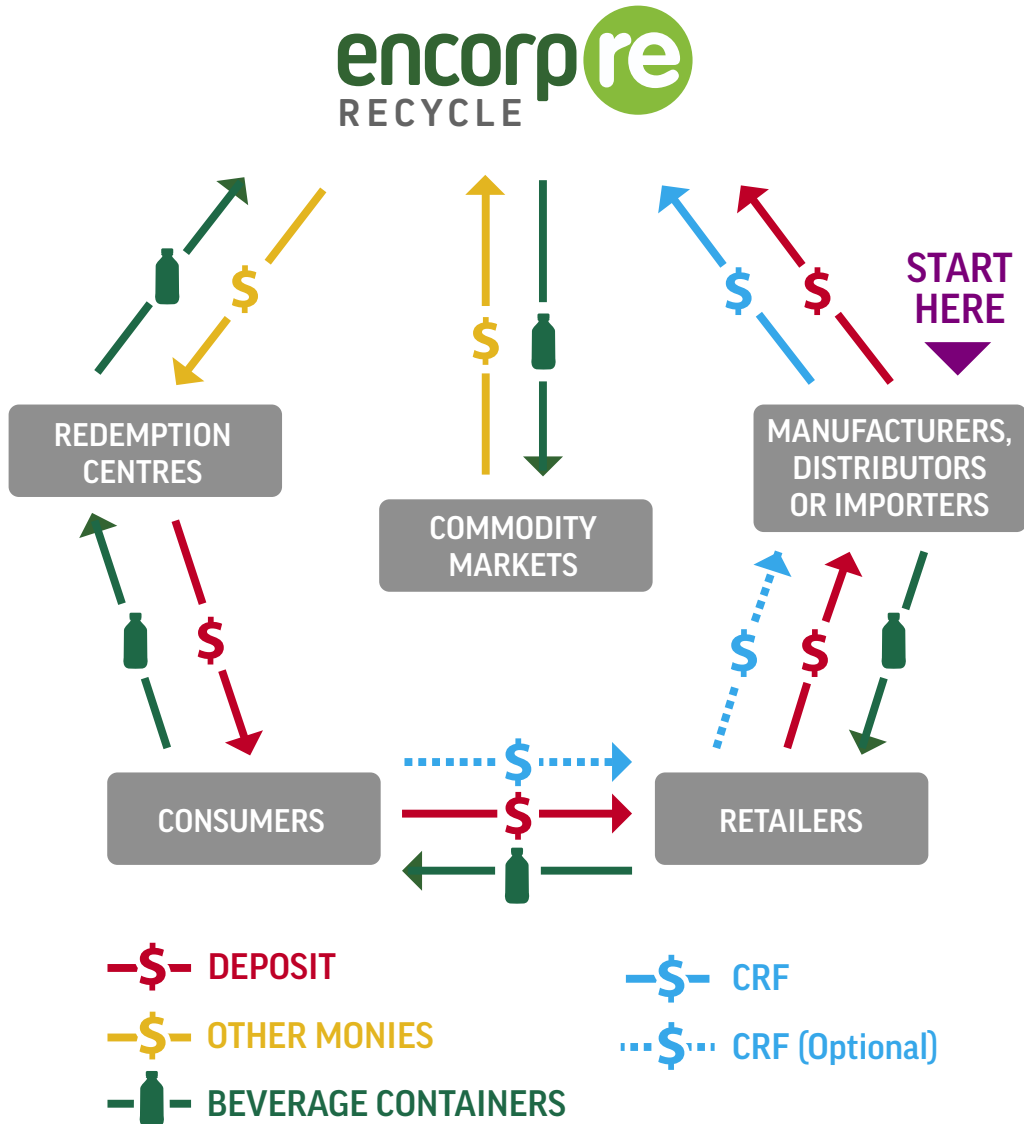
encorp re
RECYCLE

$

$

$

$

START HERE

REDEMPTION CENTRES

COMMODITY MARKETS

MANUFACTURERS, DISTRIBUTORS OR IMPORTERS

$

$

$

CONSUMERS

$

$

RETAILERS

$ DEPOSIT

$ OTHER MONIES

BEVERAGE CONTAINERS

$ CRF

$ CRF (Optional)